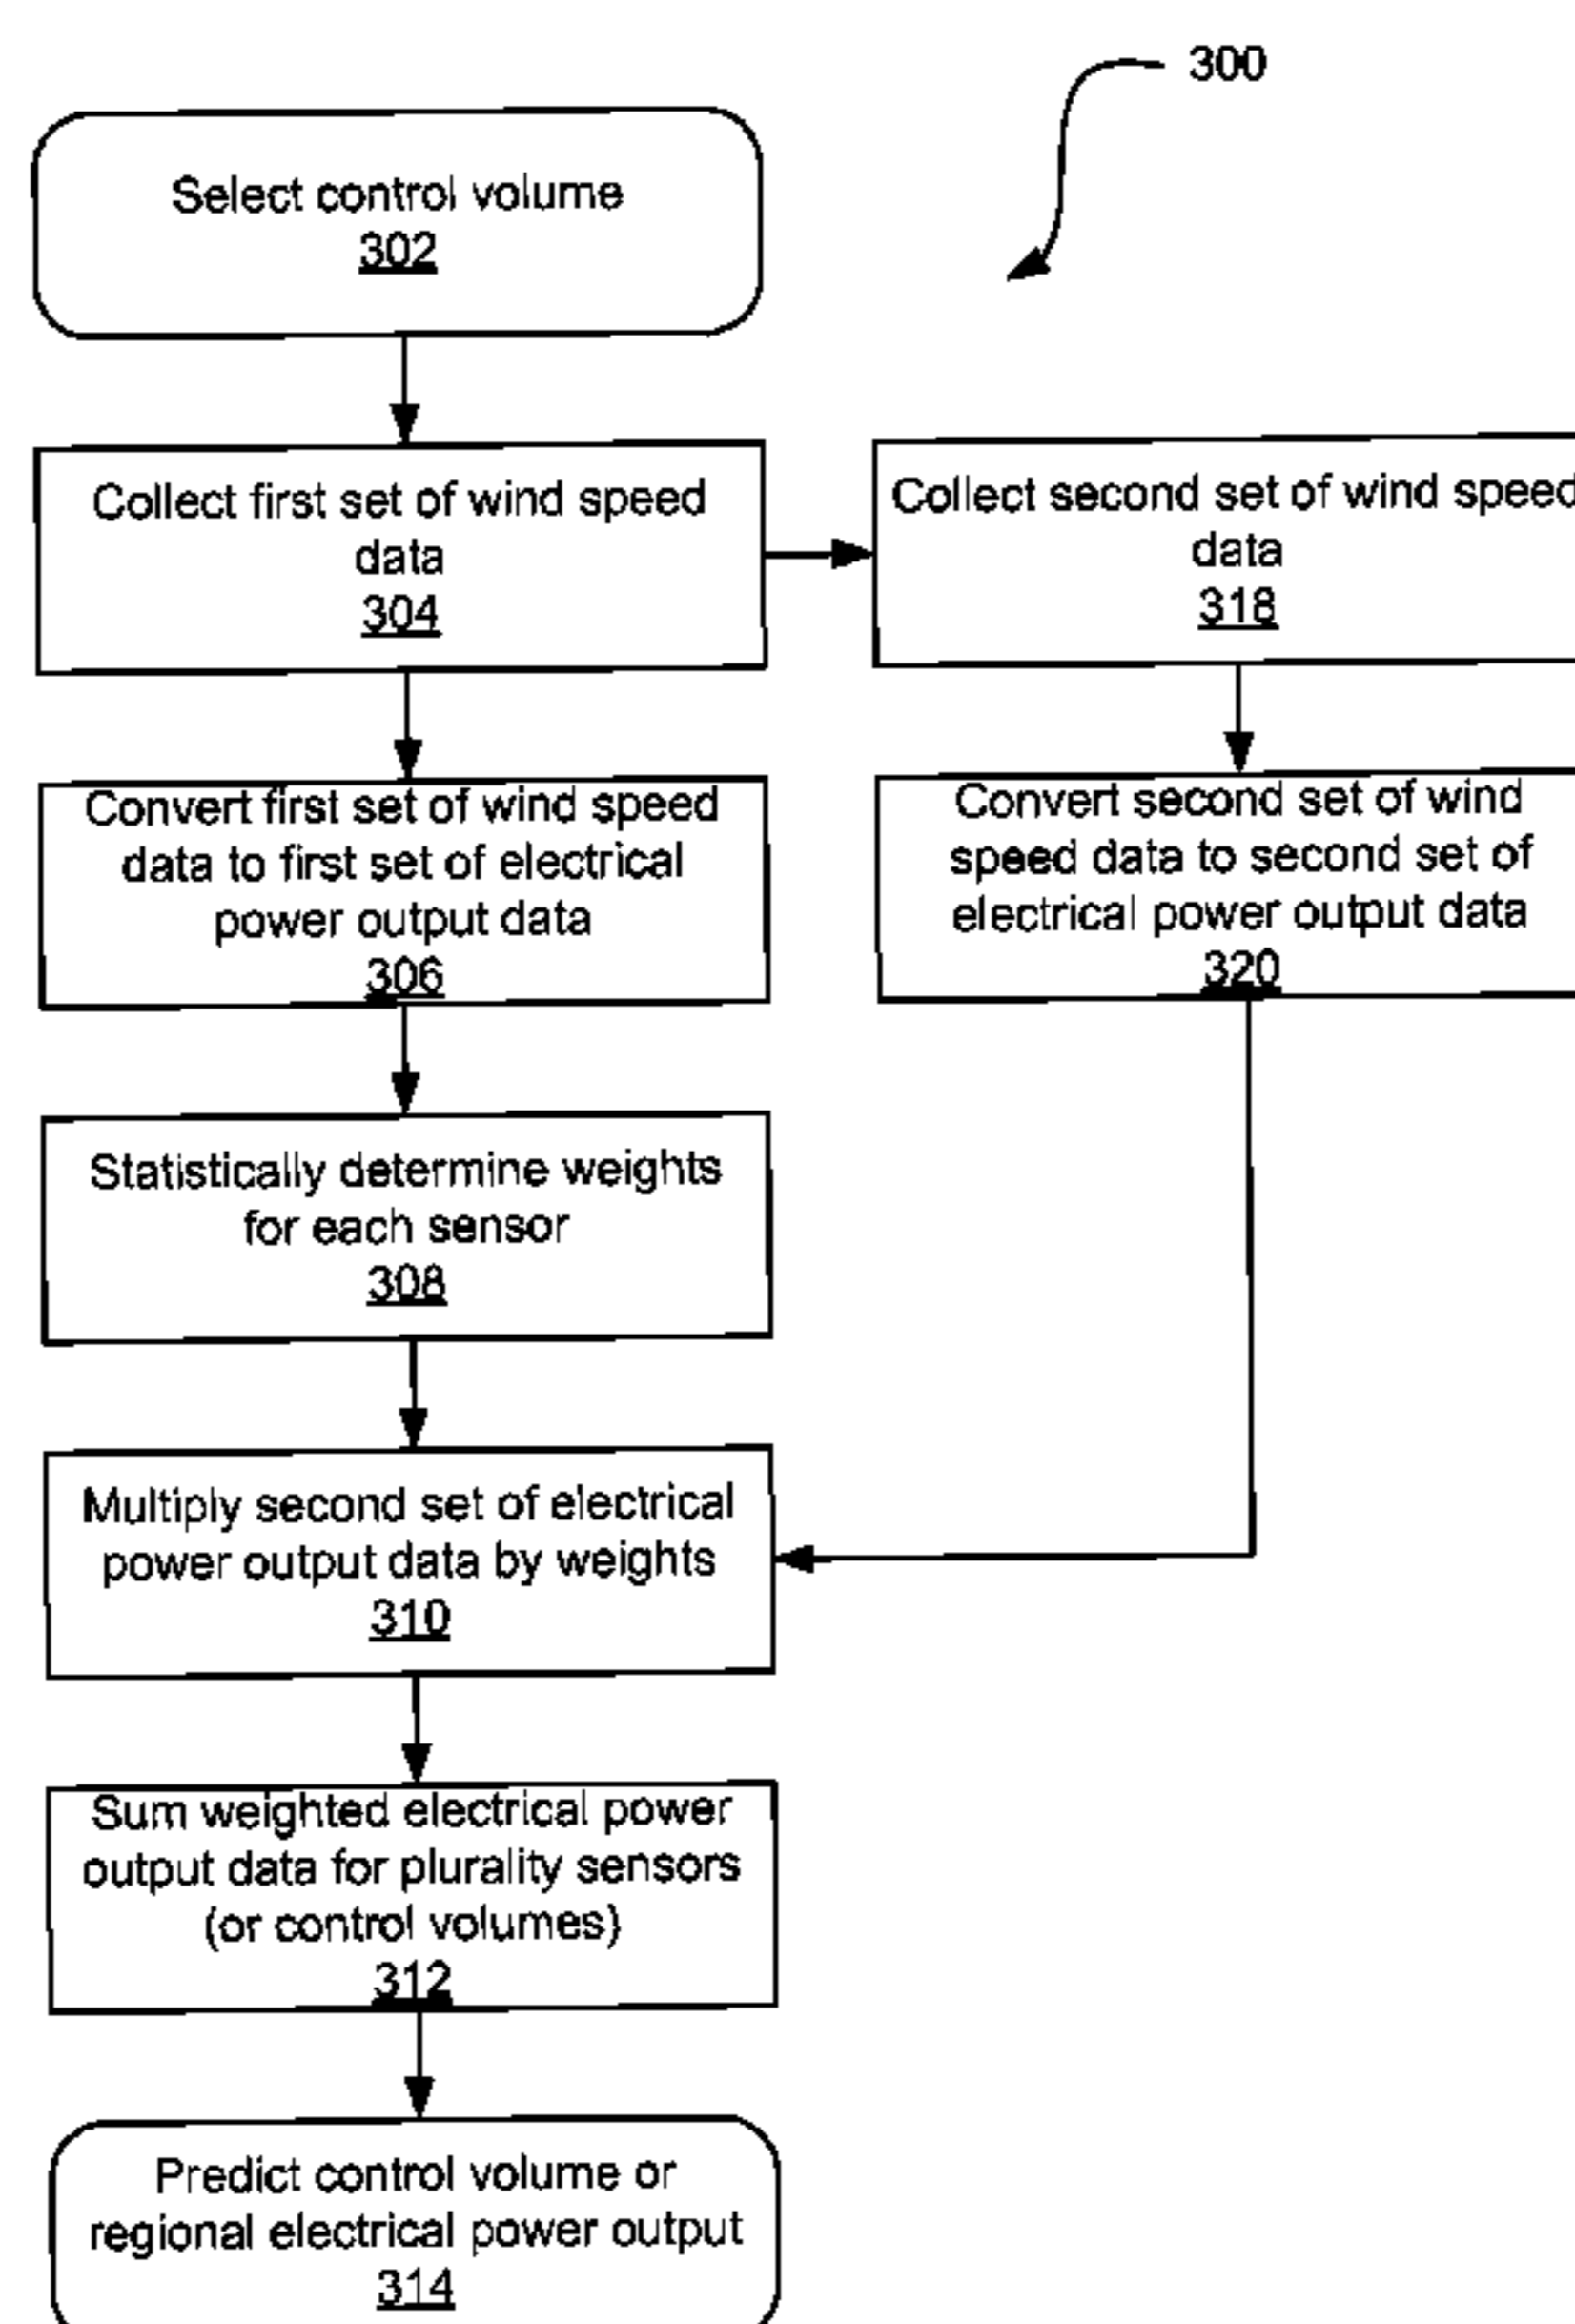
300

Select control volume
302

Collect first set of wind speed data
304

Collect second set of wind speed data
318

Convert first set of wind speed data to first set of electrical power output data
306

Convert second set of wind speed data to second set of electrical power output data
320

Statistically determine weights for each sensor
308

Multiply second set of electrical power output data by weights
310

Sum weighted electrical power output data for plurality sensors (or control volumes)
312

Predict control volume or regional electrical power output
314